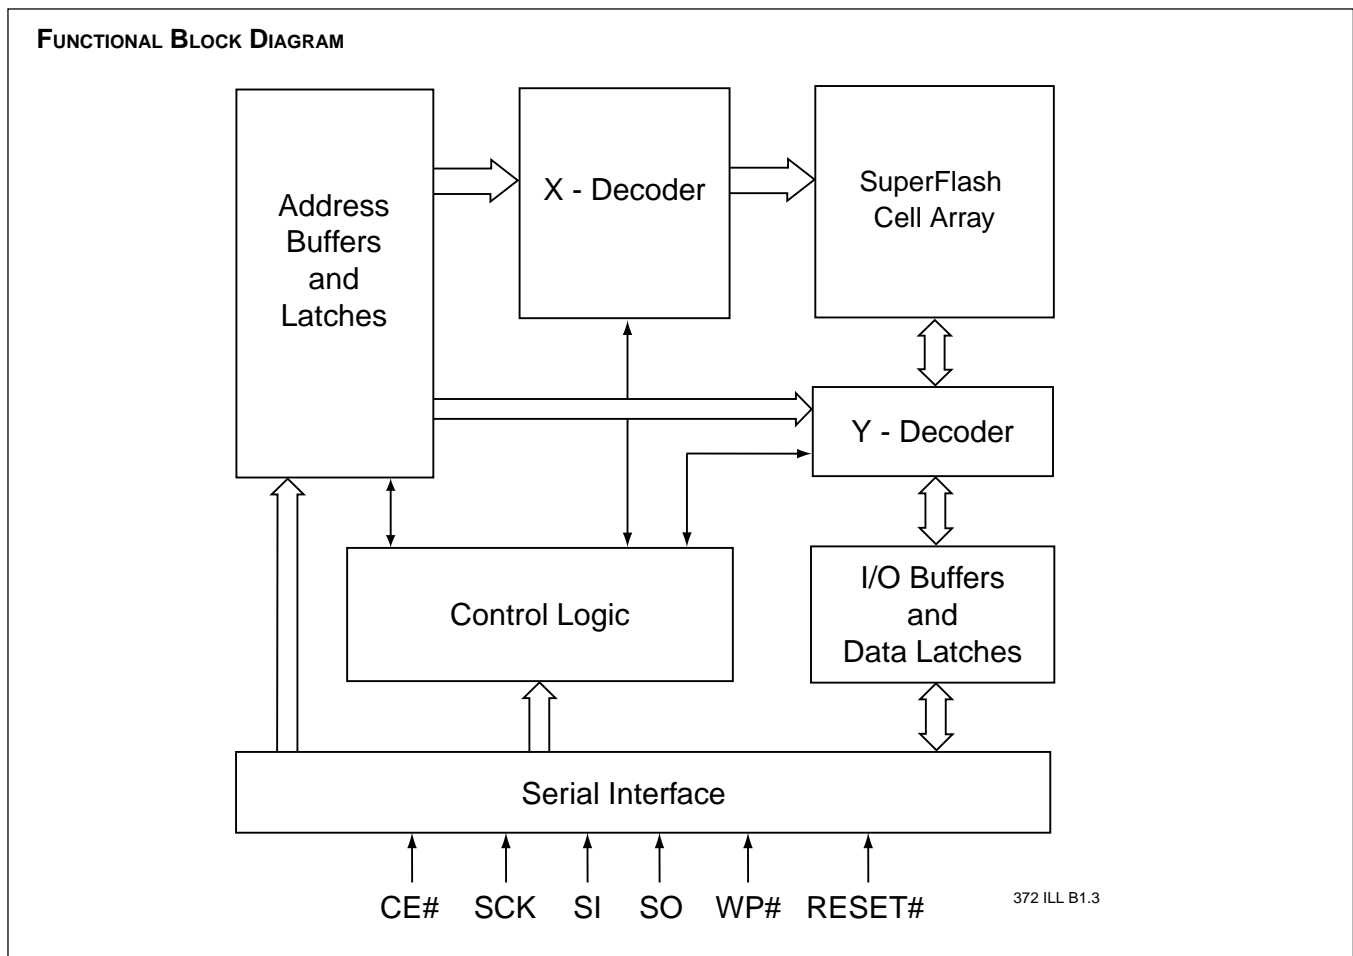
FUNCTIONAL BLOCK DIAGRAM

Address Buffers and Latches

X - Decoder

SuperFlash Cell Array

Y - Decoder

Control Logic

I/O Buffers and Data Latches

Serial Interface

CE# SCK SI SO WP# RESET#

372 ILL B1.3